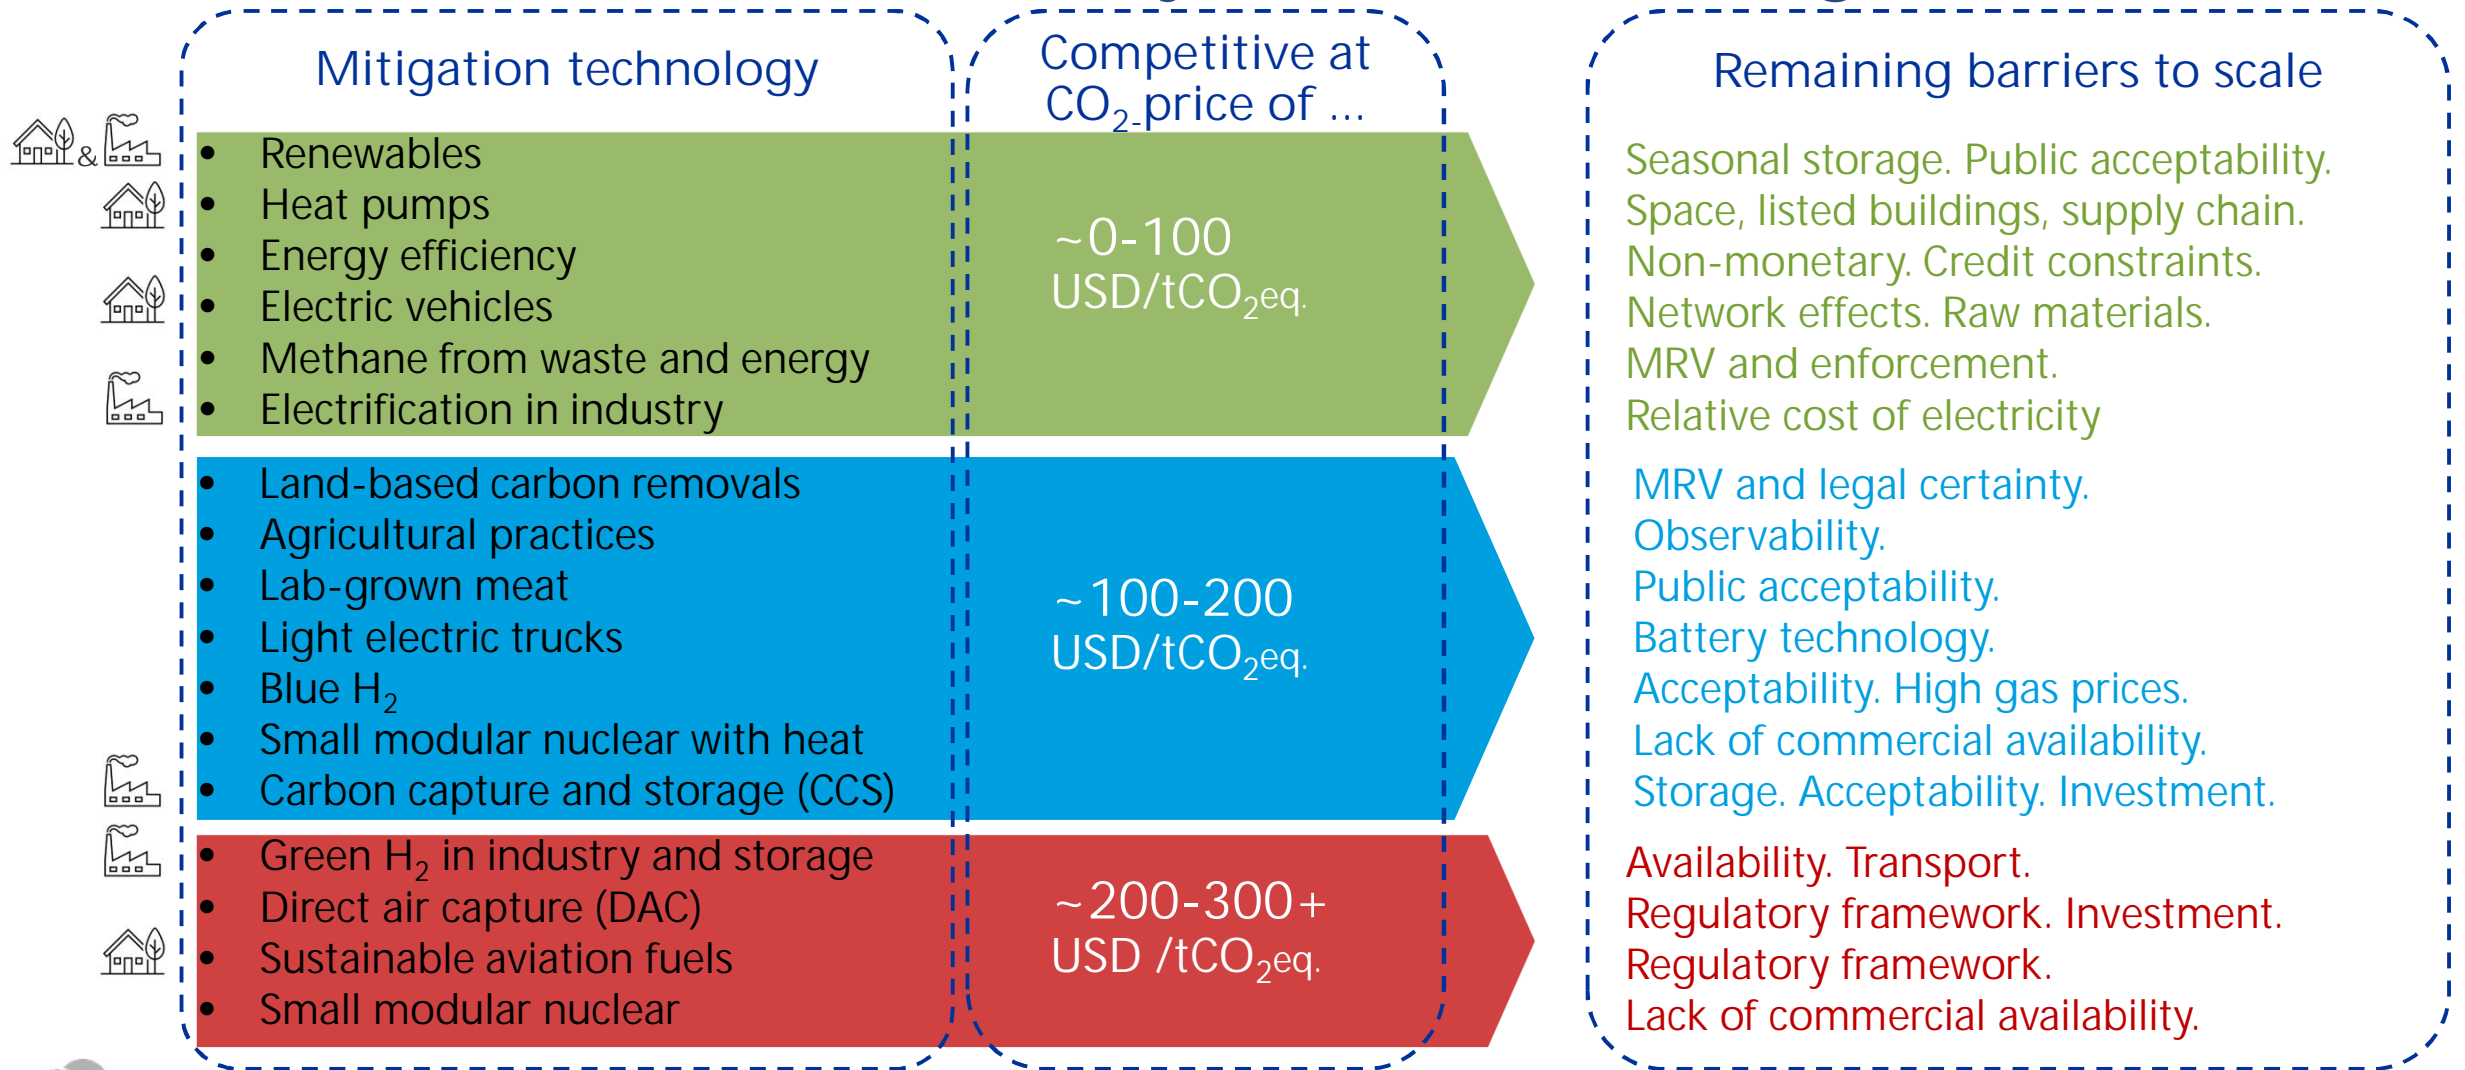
Mitigation technology

Competitive at $CO_2$-price of ...

Remaining barriers to scale

&

- Renewables
- Heat pumps
- Energy efficiency
- Electric vehicles
- Methane from waste and energy
- Electrification in industry

~0-100 USD/t$CO_2$eq.

Seasonal storage. Public acceptability.
Space, listed buildings, supply chain.
Non-monetary. Credit constraints.
Network effects. Raw materials.
MRV and enforcement.
Relative cost of electricity

- Land-based carbon removals
- Agricultural practices
- Lab-grown meat
- Light electric trucks
- Blue $H_2$
- Small modular nuclear with heat
- Carbon capture and storage (CCS)

~100-200 USD/t$CO_2$eq.

MRV and legal certainty.
Observability.
Public acceptability.
Battery technology.
Acceptability. High gas prices.
Lack of commercial availability.
Storage. Acceptability. Investment.

- Green $H_2$ in industry and storage
- Direct air capture (DAC)
- Sustainable aviation fuels
- Small modular nuclear

~200-300+ USD /t$CO_2$eq.

Availability. Transport.
Regulatory framework. Investment.
Regulatory framework.
Lack of commercial availability.